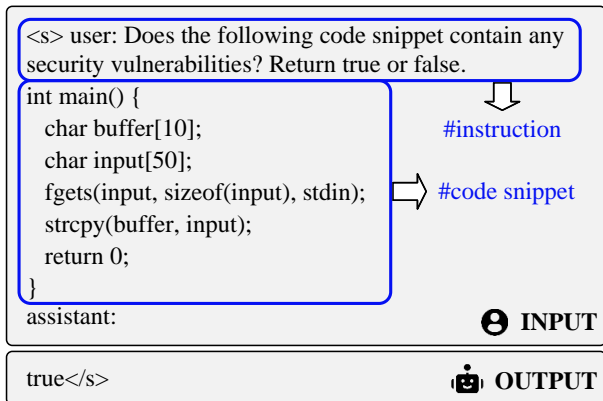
<s> user: Does the following code snippet contain any security vulnerabilities? Return true or false.

int main() {
char buffer[10];
char input[50];
fgets(input, sizeof(input), stdin);
strcpy(buffer, input);
return 0;
}

#instruction

#code snippet

assistant:

INPUT

true</s>

OUTPUT